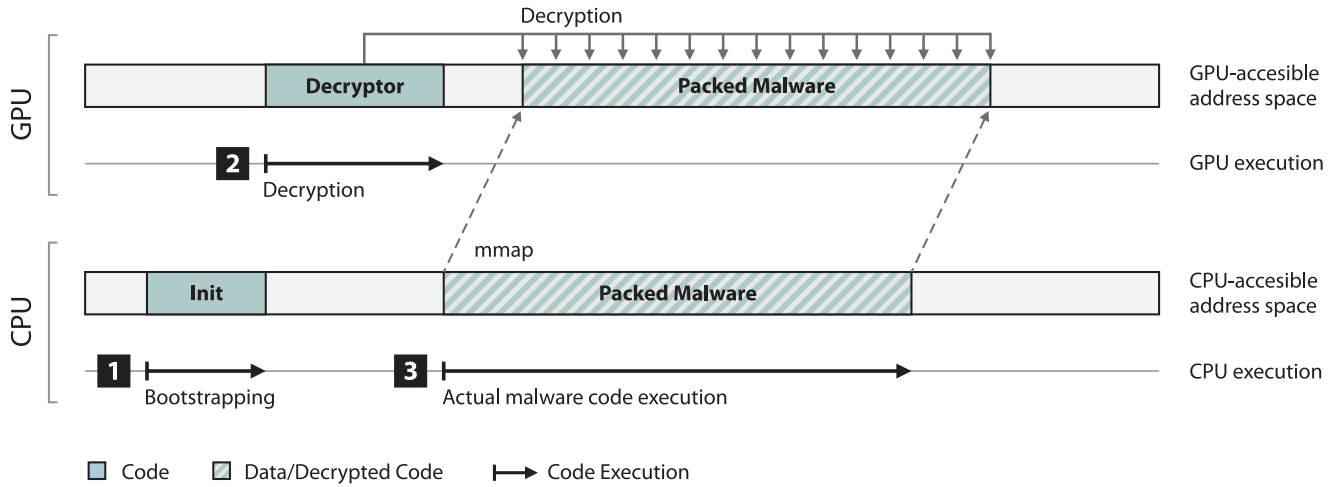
Decryption

GPU

Decryptor

Packed Malware

GPU-accesible address space

2 Decryption

GPU execution

mmap

CPU

Init

Packed Malware

CPU-accesible address space

1 Bootstrapping

3 Actual malware code execution

CPU execution

Code Data/Decrypted Code Code Execution